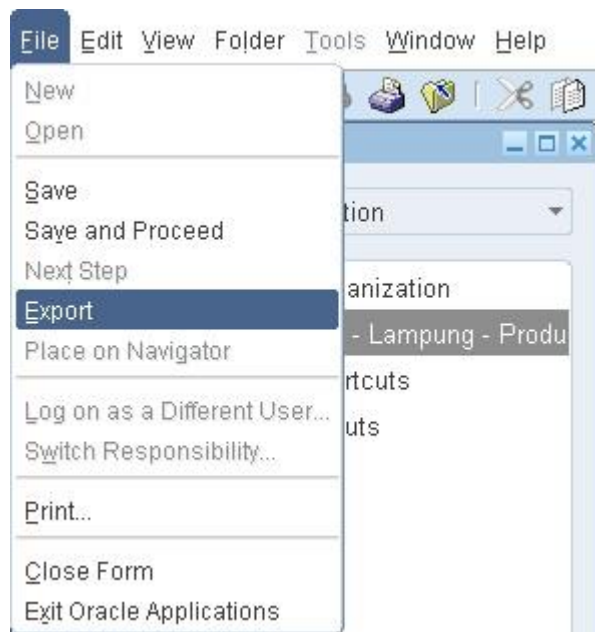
File Edit View Folder Tools Window Help

New
Open

Save
Save and Proceed
Next Step
Export
Place on Navigator

Log on as a Different User...
Switch Responsibility...

Print...

Close Form
Exit Oracle Applications

tion
anization
- Lampung - Produ
rtcuts
uts